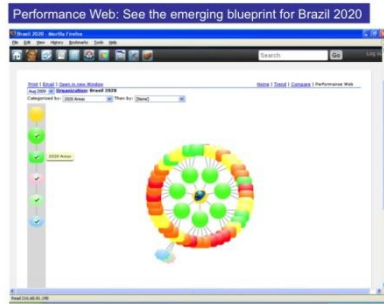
Performance Web: See the emerging blueprint for Brazil 2020

Brazil 2020 - Mozilla Firefox

File Edit View History Bookmarks Tools Help

Search Go

Print | Email | Open in new Window

Home | Trend | Compare | Performance Web

Aug 2009 Organization: Brazil 2020

Categorized by: 2020 Areas Then by: [None]

2020 Areas

Read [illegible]